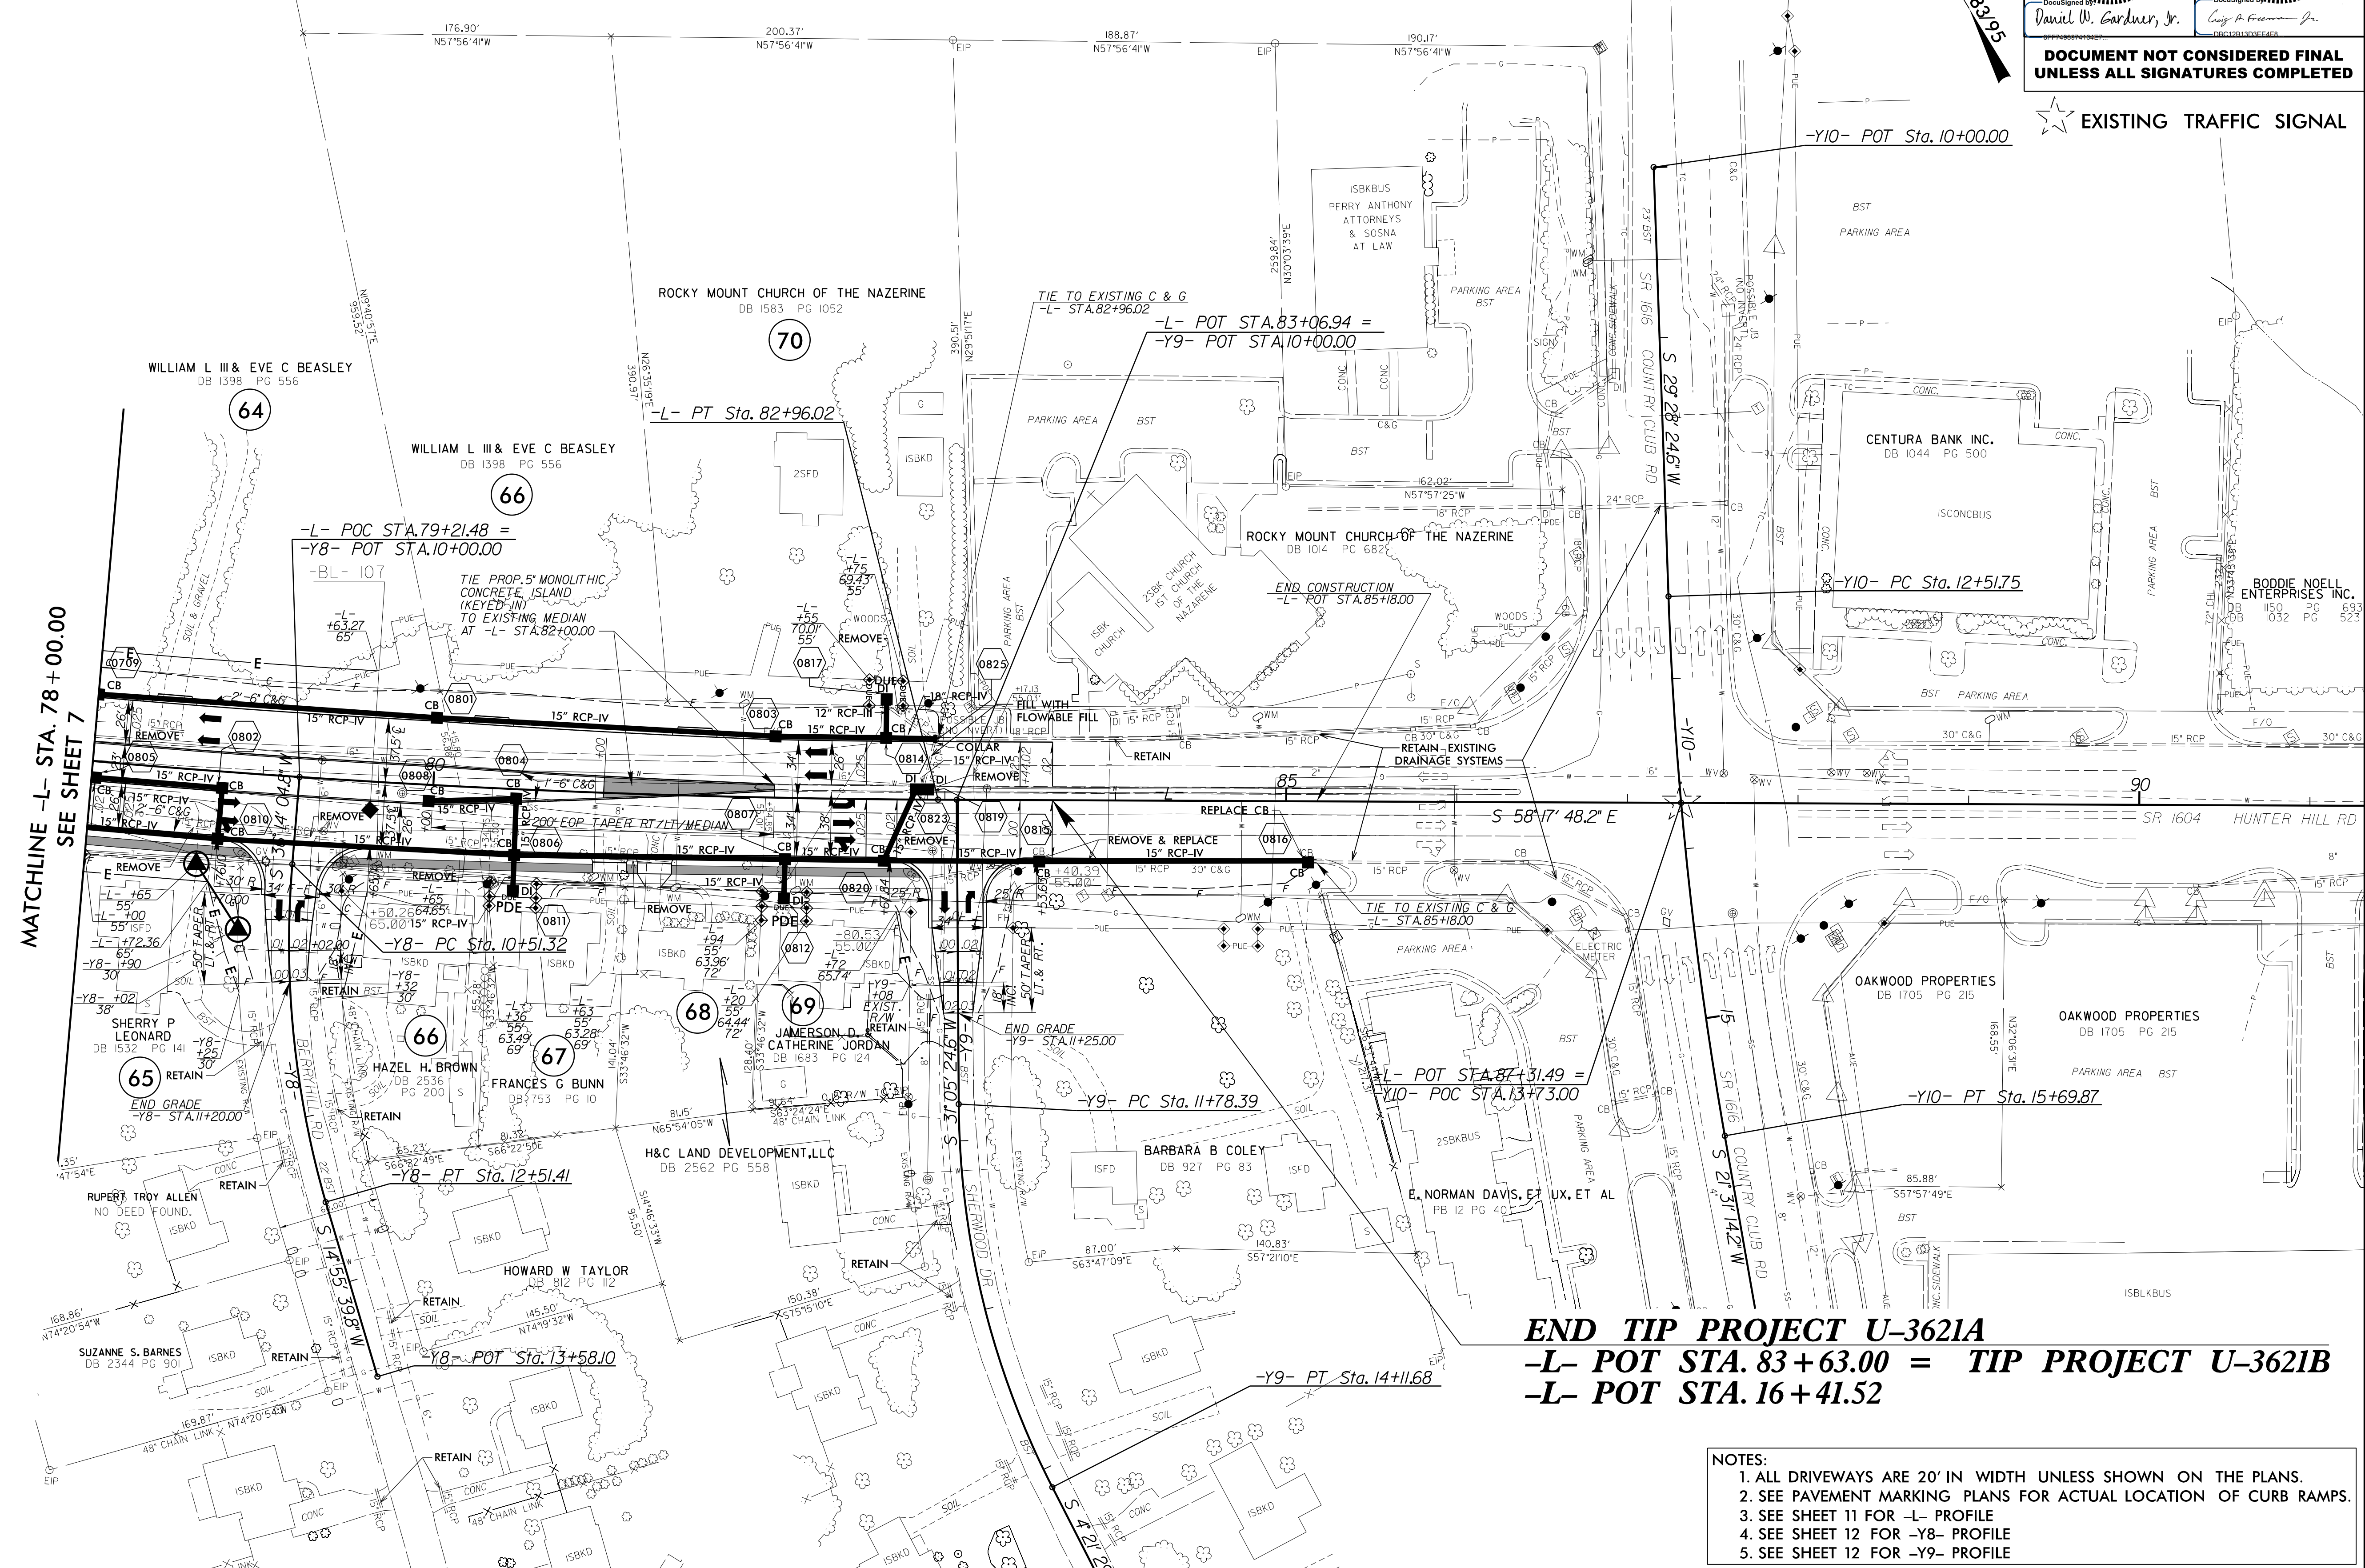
Daniel W. Gardner, Jr.

DOCUMENT NOT CONSIDERED FINAL UNLESS ALL SIGNATURES COMPLETED

EXISTING TRAFFIC SIGNAL

176.90'
N57°56'41"W

200.37'
N57°56'41"W

188.87'
N57°56'41"W

190.17'
N57°56'41"W

-Y10- POT Sta. 10+00.00

ISBKBUS
PERRY ANTHONY ATTORNEYS & SOSNA AT LAW

PARKING AREA BST

BST
PARKING AREA

ROCKY MOUNT CHURCH OF THE NAZERINE
DB 1583 PG 1052

70

TIE TO EXISTING C & G
-L- STA.82+96.02

-L- POT STA.83+06.94 =
-Y9- POT STA.10+00.00

WILLIAM L III & EVE C BEASLEY
DB 1398 PG 556

64

-L- PT Sta. 82+96.02

SR 1616 COUNTRY CLUB RD

S 29°28'24.6"W

CENTURA BANK INC.
DB 1044 PG 500

ISCONCBUS

WILLIAM L III & EVE C BEASLEY
DB 1398 PG 556

66

162.02'
N57°57'25"W

ROCKY MOUNT CHURCH OF THE NAZERINE
DB 1014 PG 682

-L- POC STA.79+21.48 =
-Y8- POT STA.10+00.00

-BL- 107

TIE PROP.5" MONOLITHIC CONCRETE ISLAND (KEYED IN) TO EXISTING MEDIAN AT -L- STA.82+00.00

END CONSTRUCTION
-L- POT STA.85+18.00

-Y10- PC Sta. 12+51.75

BODDIE NOELL ENTERPRISES INC.
DB 1150 PG 693
DB 1032 PG 523

MATCHLINE -L- STA. 78+00.00
SEE SHEET 7

REMOVE
FILL WITH FLOWABLE FILL
COLLAR
RETAIN
RETAIN EXISTING DRAINAGE SYSTEMS
REPLACE CB
REMOVE & REPLACE 15" RCP-IV

S 58°17'48.2"E

SR 1604 HUNTER HILL RD

200' EOP TAPER RT/LT/MEDIAN

-Y8- PC Sta. 10+51.32

TIE TO EXISTING C & G
-L- STA.85+18.00

OAKWOOD PROPERTIES
DB 1705 PG 215

OAKWOOD PROPERTIES
DB 1705 PG 215

SHERRY P LEONARD
DB 1532 PG 141

65

HAZEL H. BROWN
DB 2536 PG 200

FRANCES G BUNN
DB 753 PG 10

JAMERSON D. & CATHERINE JORDAN
DB 1683 PG 124

END GRADE
-Y9- STA.11+25.00

-L- POT STA.87+31.49 =
-Y10- POC STA.13+73.00

-Y10- PT Sta. 15+69.87

END GRADE
-Y8- STA.11+20.00

-Y9- PC Sta. 11+78.39

H&C LAND DEVELOPMENT,LLC
DB 2562 PG 558

BARBARA B COLEY
DB 927 PG 83

E. NORMAN DAVIS, ET UX, ET AL
PB 12 PG 40

RUPERT TROY ALLEN
NO DEED FOUND.

-Y8- PT Sta. 12+51.41

SR 1616 COUNTRY CLUB RD
S 21°31'14.2"W

85.88'
S57°57'49"E

HOWARD W TAYLOR
DB 812 PG 112

SUZANNE S. BARNES
DB 2344 PG 901

-Y8- POT Sta.13+58.10

S 14°55'39.8"W

BERRYHILL RD

SHERWOOD DR

S 31°05'24.6"W

END TIP PROJECT U-3621A
-L- POT STA. 83+63.00 = TIP PROJECT U-3621B
-L- POT STA. 16+41.52

-Y9- PT Sta. 14+11.68

NOTES:
1. ALL DRIVEWAYS ARE 20' IN WIDTH UNLESS SHOWN ON THE PLANS.
2. SEE PAVEMENT MARKING PLANS FOR ACTUAL LOCATION OF CURB RAMPS.
3. SEE SHEET 11 FOR -L- PROFILE
4. SEE SHEET 12 FOR -Y8- PROFILE
5. SEE SHEET 12 FOR -Y9- PROFILE